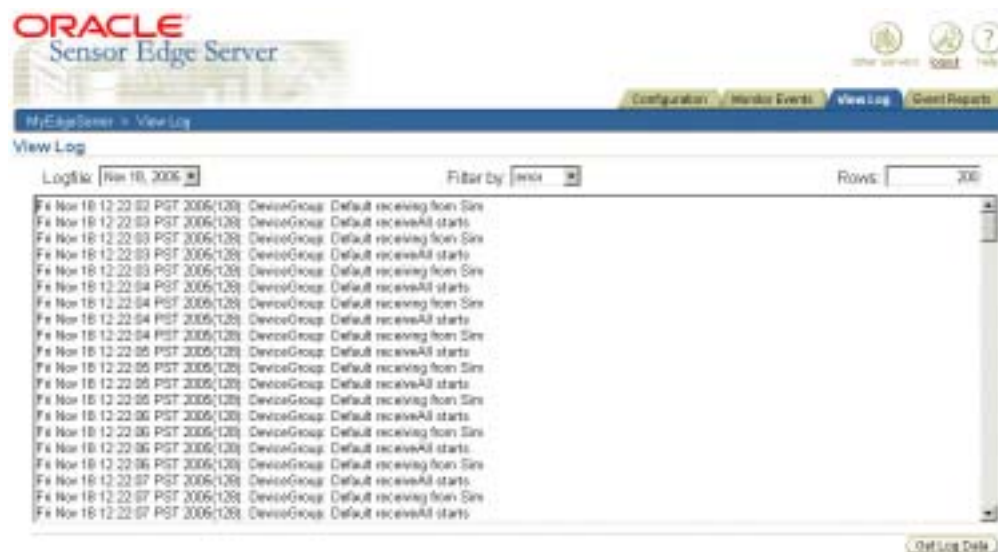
ORACLE
Sensor Edge Server

Other servers Logout Help

Configuration | Monitor Events | View Log | Event Reports

MyEdgeServer > View Log

View Log

Logfile: Nov 18, 2005

Filter by: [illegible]

Rows: 200

Fri Nov 18 12:22:02 PST 2005(128): DeviceGroup: Default receiving from Sim
Fri Nov 18 12:22:03 PST 2005(128): DeviceGroup: Default receiveAll starts
Fri Nov 18 12:22:03 PST 2005(128): DeviceGroup: Default receiving from Sim
Fri Nov 18 12:22:03 PST 2005(128): DeviceGroup: Default receiveAll starts
Fri Nov 18 12:22:03 PST 2005(128): DeviceGroup: Default receiving from Sim
Fri Nov 18 12:22:04 PST 2005(128): DeviceGroup: Default receiveAll starts
Fri Nov 18 12:22:04 PST 2005(128): DeviceGroup: Default receiving from Sim
Fri Nov 18 12:22:04 PST 2005(128): DeviceGroup: Default receiveAll starts
Fri Nov 18 12:22:04 PST 2005(128): DeviceGroup: Default receiving from Sim
Fri Nov 18 12:22:05 PST 2005(128): DeviceGroup: Default receiveAll starts
Fri Nov 18 12:22:05 PST 2005(128): DeviceGroup: Default receiving from Sim
Fri Nov 18 12:22:05 PST 2005(128): DeviceGroup: Default receiveAll starts
Fri Nov 18 12:22:05 PST 2005(128): DeviceGroup: Default receiving from Sim
Fri Nov 18 12:22:06 PST 2005(128): DeviceGroup: Default receiveAll starts
Fri Nov 18 12:22:06 PST 2005(128): DeviceGroup: Default receiving from Sim
Fri Nov 18 12:22:06 PST 2005(128): DeviceGroup: Default receiveAll starts
Fri Nov 18 12:22:06 PST 2005(128): DeviceGroup: Default receiving from Sim
Fri Nov 18 12:22:07 PST 2005(128): DeviceGroup: Default receiveAll starts
Fri Nov 18 12:22:07 PST 2005(128): DeviceGroup: Default receiving from Sim
Fri Nov 18 12:22:07 PST 2005(128): DeviceGroup: Default receiveAll starts

Get Log Data